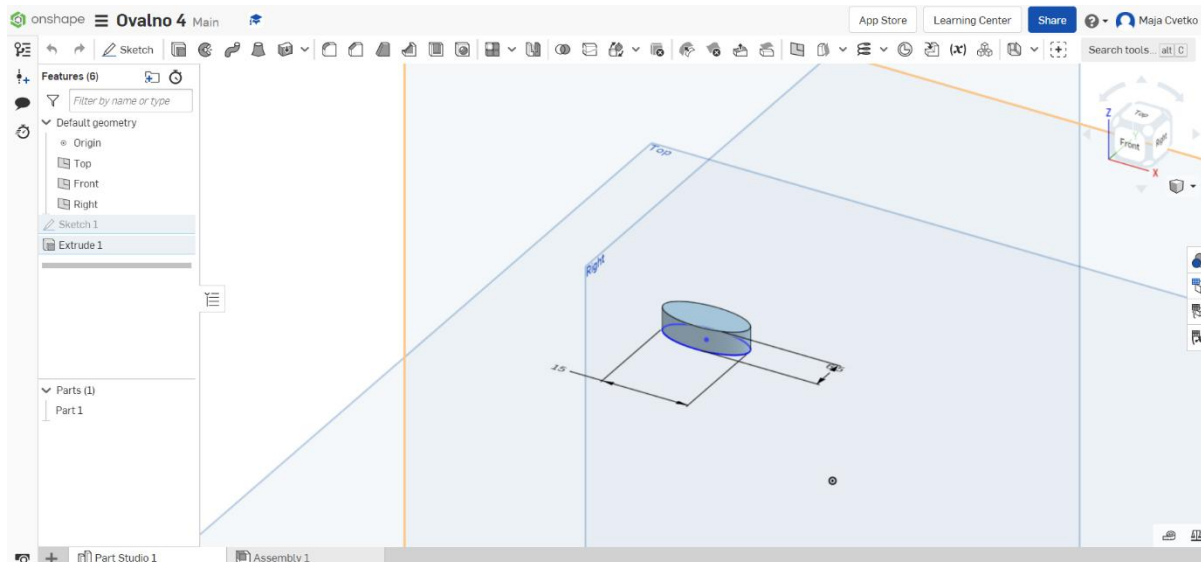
onshape Ovalno 4 Main

App Store Learning Center Share Maja Cvetko

Sketch

Search tools... alt C

Features (6)

Filter by name or type

Default geometry

Origin

Top

Front

Right

Sketch 1

Extrude 1

Parts (1)

Part 1

Top

Right

15

Z

Top

Front

Right

X

Part Studio 1

Assembly 1